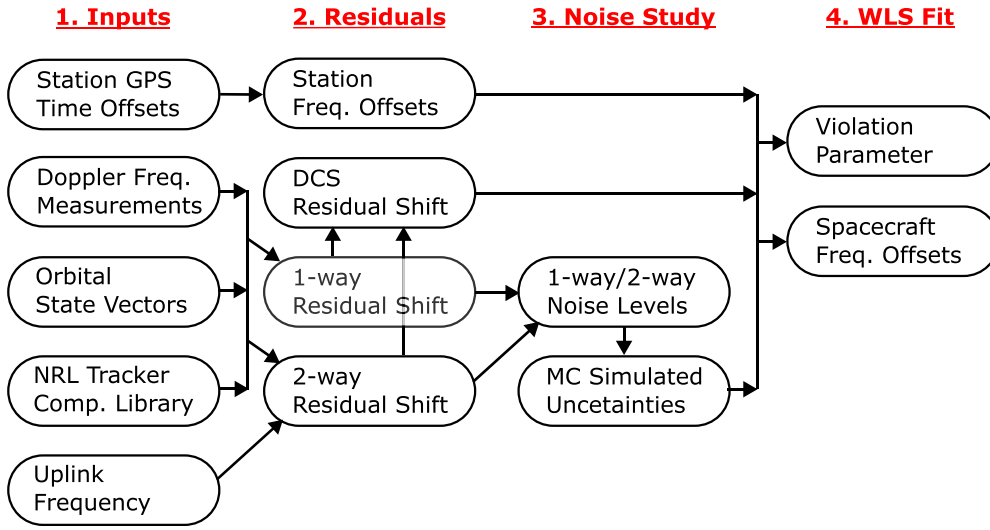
1. Inputs

2. Residuals

3. Noise Study

4. WLS Fit

Station GPS Time Offsets

Station Freq. Offsets

Violation Parameter

Doppler Freq. Measurements

DCS Residual Shift

Spacecraft Freq. Offsets

Orbital State Vectors

1-way Residual Shift

1-way/2-way Noise Levels

NRL Tracker Comp. Library

2-way Residual Shift

MC Simulated Uncetainties

Uplink Frequency